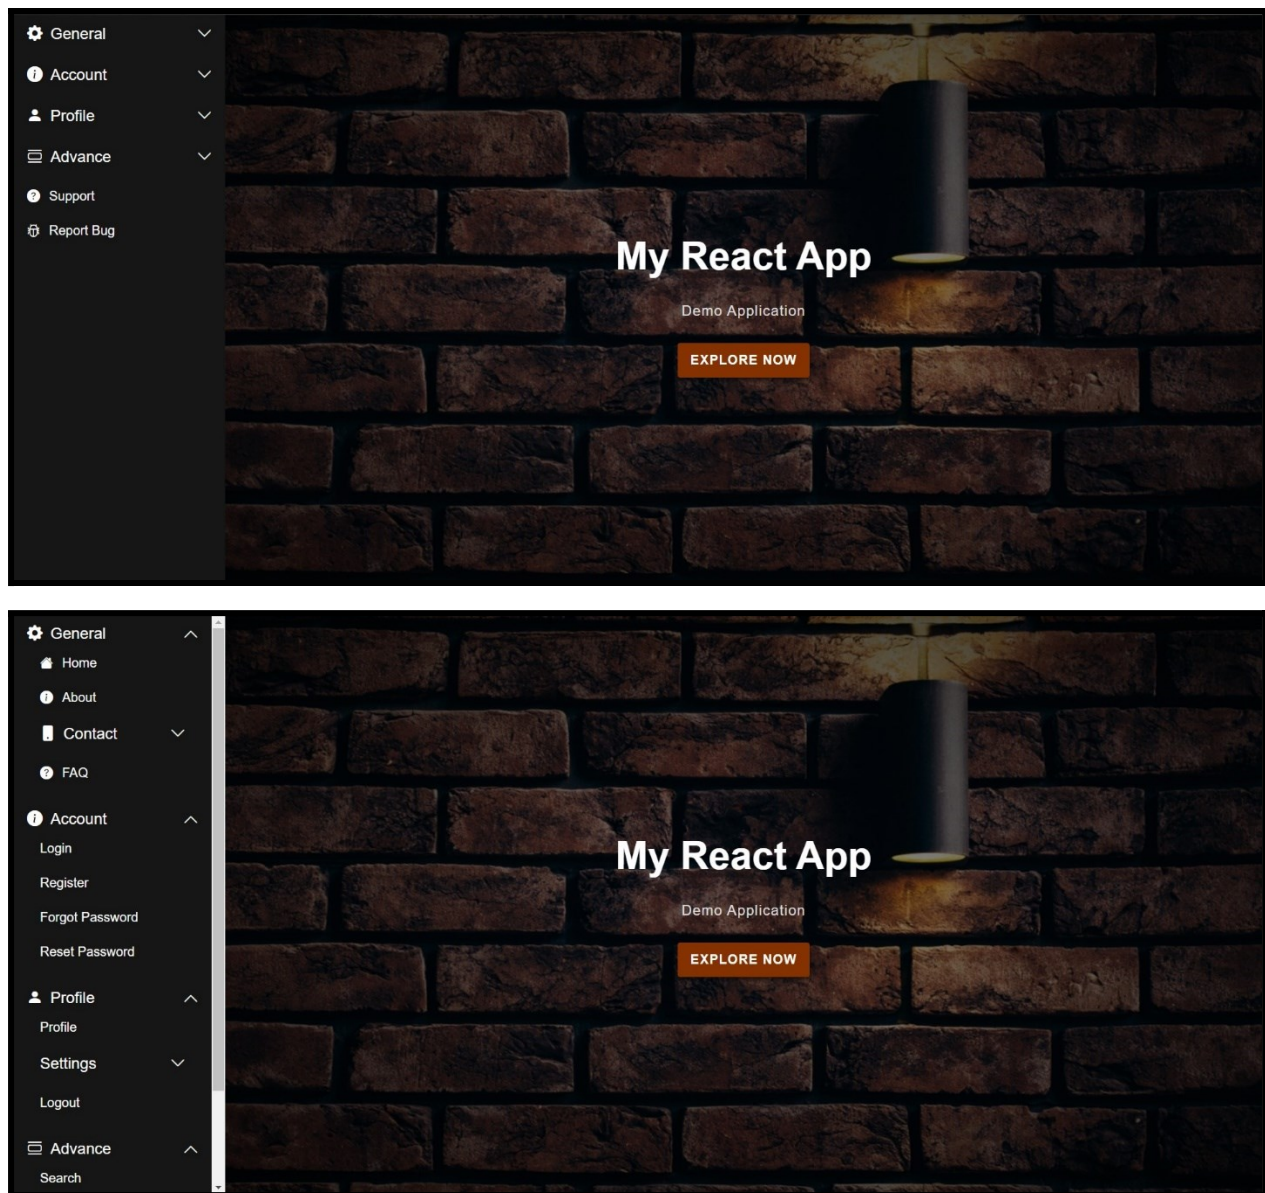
General
Account
Profile
Advance
Support
Report Bug

My React App
Demo Application
EXPLORE NOW

General
Home
About
Contact
FAQ
Account
Login
Register
Forgot Password
Reset Password
Profile
Profile
Settings
Logout
Advance
Search

My React App
Demo Application
EXPLORE NOW